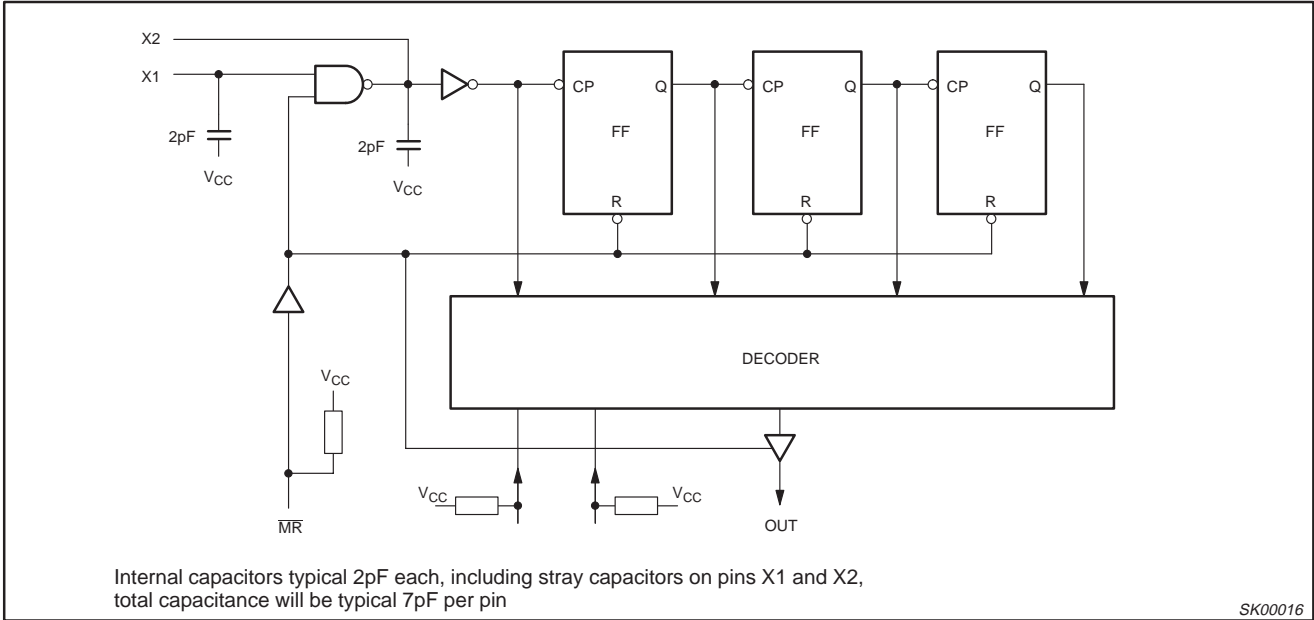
X2

X1

2pF

$V_{CC}$

2pF

$V_{CC}$

CP

Q

FF

R

CP

Q

FF

R

CP

Q

FF

R

DECODER

$V_{CC}$

$V_{CC}$

$V_{CC}$

$\overline{MR}$

OUT

Internal capacitors typical 2pF each, including stray capacitors on pins X1 and X2, total capacitance will be typical 7pF per pin

SK00016